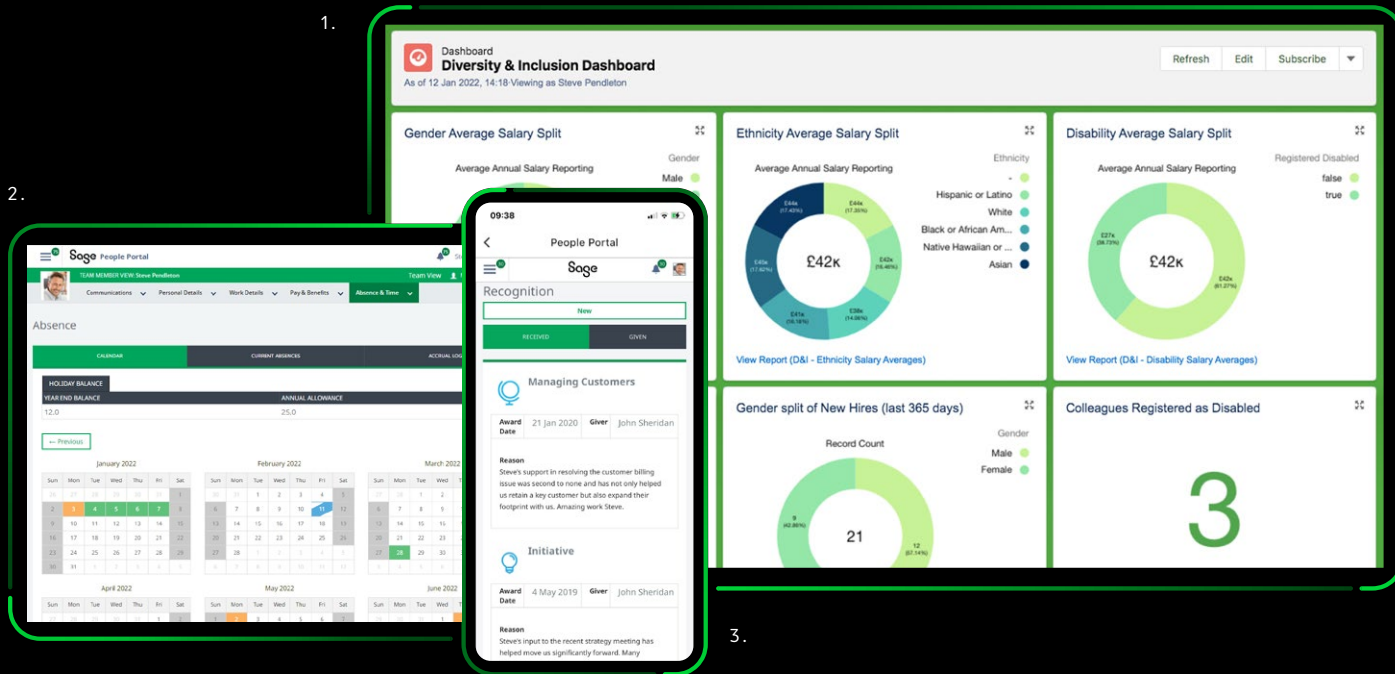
1.

Dashboard
Diversity & Inclusion Dashboard
As of 12 Jan 2022, 14:18·Viewing as Steve Pendleton

Refresh Edit Subscribe

Gender Average Salary Split
Average Annual Salary Reporting
Gender
Male

Ethnicity Average Salary Split
Average Annual Salary Reporting
Ethnicity
-
Hispanic or Latino
White
Black or African Am...
Native Hawaiian or ...
Asian
£42K
View Report (D&I - Ethnicity Salary Averages)

Disability Average Salary Split
Average Annual Salary Reporting
Registered Disabled
false
true
£42K
View Report (D&I - Disability Salary Averages)

Gender split of New Hires (last 365 days)
Record Count
Gender
Male
Female
21

Colleagues Registered as Disabled
3

2.

Sage People Portal
TEAM MEMBER VIEW: Steve Pendleton
Team View
Communications Personal Details Work Details Pay & Benefits Absence & Time

Absence

CALENDAR CURRENT ABSENCES ACCRUAL LOG

HOLIDAY BALANCE
YEAR END BALANCE 12.0
ANNUAL ALLOWANCE 25.0

← Previous

January 2022
February 2022
March 2022
Sun Mon Tue Wed Thu Fri Sat
April 2022
May 2022
June 2022

3.

09:38
People Portal
Sage
Recognition
New
RECEIVED GIVEN

Managing Customers
Award Date 21 Jan 2020 Giver John Sheridan
Reason
Steve's support in resolving the customer billing issue was second to none and has not only helped us retain a key customer but also expand their footprint with us. Amazing work Steve.

Initiative
Award Date 4 May 2019 Giver John Sheridan
Reason
Steve's input to the recent strategy meeting has helped move us significantly forward. Many